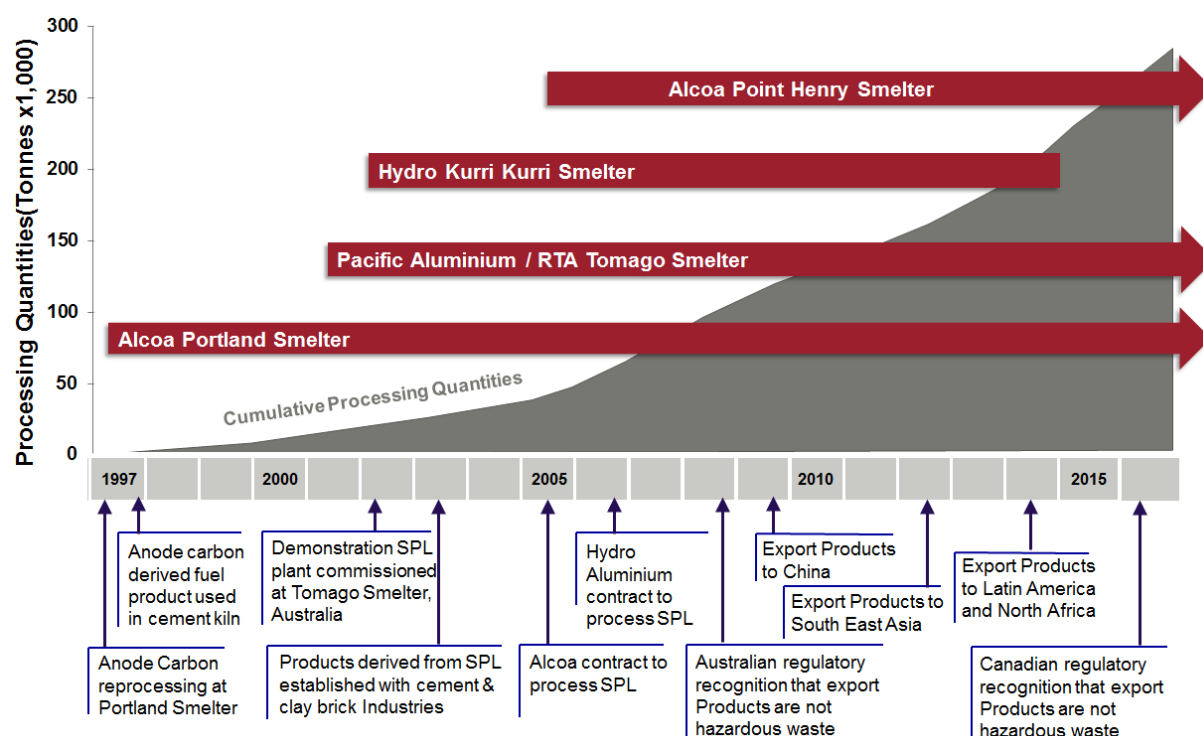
Processing Quantities(Tonnes x1,000)

300
250
200
150
100
50
0

Alcoa Point Henry Smelter

Hydro Kurri Kurri Smelter

Pacific Aluminium / RTA Tomago Smelter

Alcoa Portland Smelter

Cumulative Processing Quantities

1997
2000
2005
2010
2015

Anode carbon derived fuel product used in cement kiln

Demonstration SPL plant commissioned at Tomago Smelter, Australia

Hydro Aluminium contract to process SPL

Export Products to China

Export Products to South East Asia

Export Products to Latin America and North Africa

Anode Carbon reprocessing at Portland Smelter

Products derived from SPL established with cement & clay brick Industries

Alcoa contract to process SPL

Australian regulatory recognition that export Products are not hazardous waste

Canadian regulatory recognition that export Products are not hazardous waste